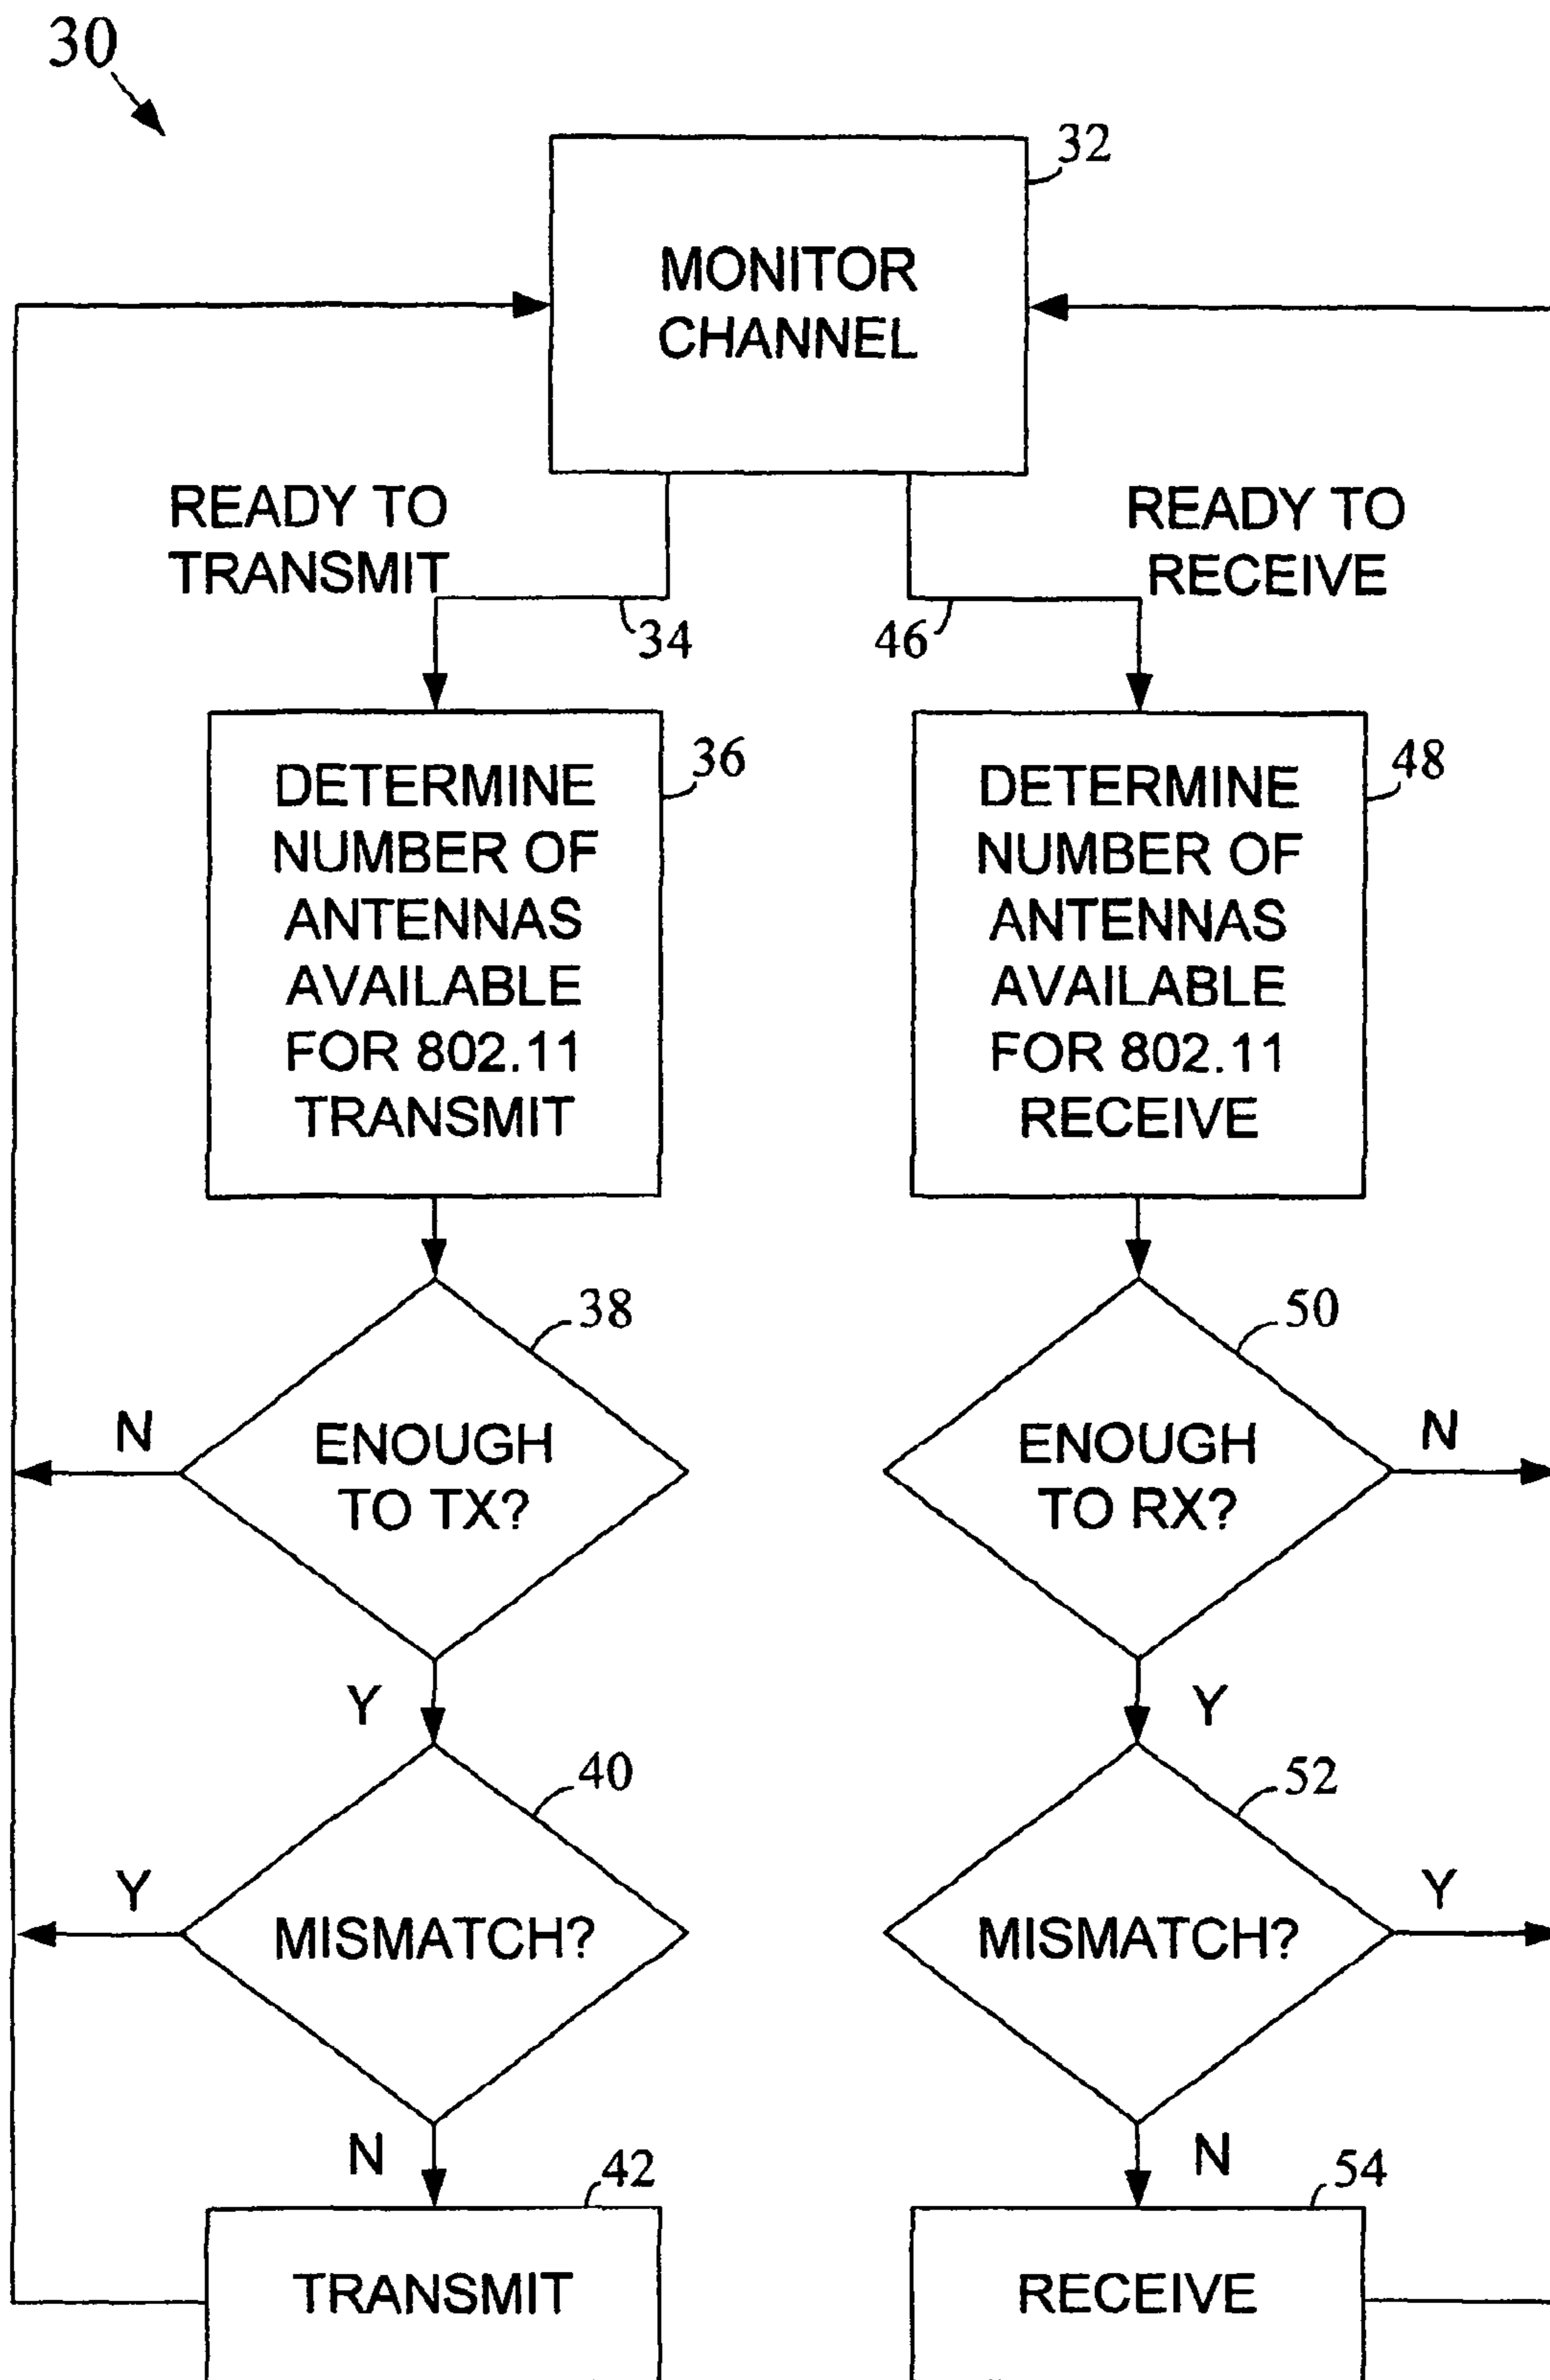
30

32

MONITOR CHANNEL

READY TO TRANSMIT

34

46

READY TO RECEIVE

DETERMINE NUMBER OF ANTENNAS AVAILABLE FOR 802.11 TRANSMIT

36

DETERMINE NUMBER OF ANTENNAS AVAILABLE FOR 802.11 RECEIVE

48

38

N

ENOUGH TO TX?

Y

50

ENOUGH TO RX?

N

Y

40

Y

MISMATCH?

N

52

MISMATCH?

Y

N

42

TRANSMIT

54

RECEIVE